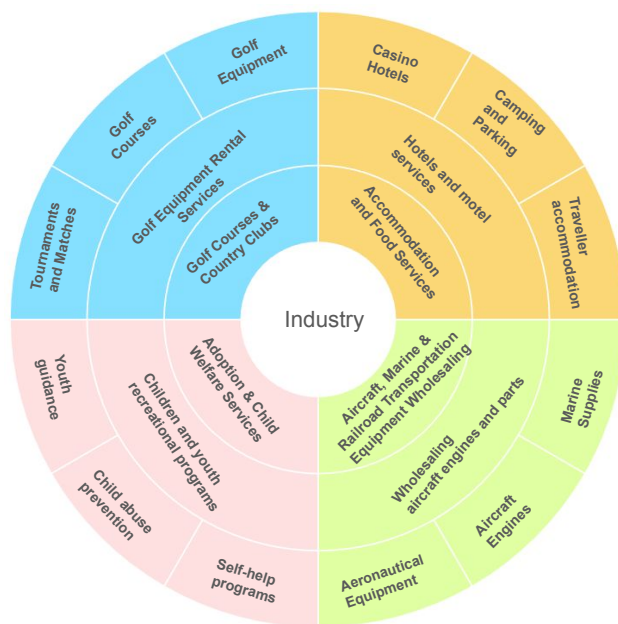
Industry

Golf Courses & Country Clubs

Golf Equipment Rental Services

Golf Equipment

Golf Courses

Tournaments and Matches

Accommodation and Food Services

Hotels and motel services

Casino Hotels

Camping and Parking

Traveller accommodation

Aircraft, Marine & Railroad Transportation Equipment Wholesaling

Wholesaling aircraft engines and parts

Marine Supplies

Aircraft Engines

Aeronautical Equipment

Adoption & Child Welfare Services

Children and youth recreational programs

Youth guidance

Child abuse prevention

Self-help programs